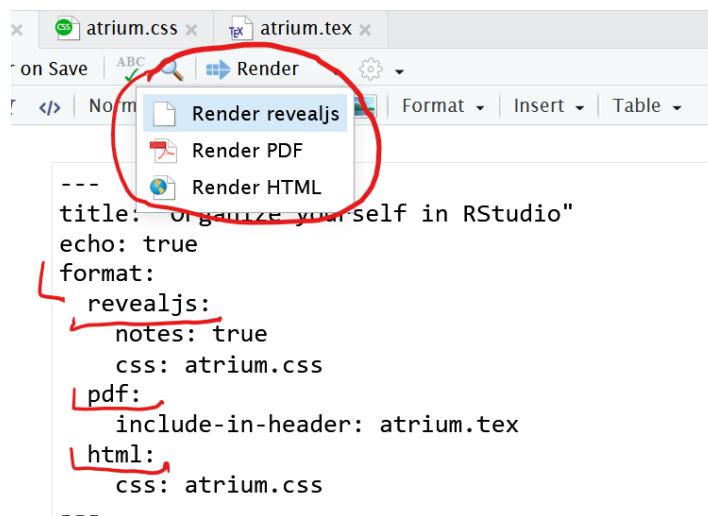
atrium.css × atrium.tex ×

r on Save ABC Render

</> Norm Format Insert Table

Render revealjs
Render PDF
Render HTML

---
title: "Organize yourself in RStudio"
echo: true
format:
  revealjs:
    notes: true
    css: atrium.css
  pdf:
    include-in-header: atrium.tex
  html:
    css: atrium.css
---